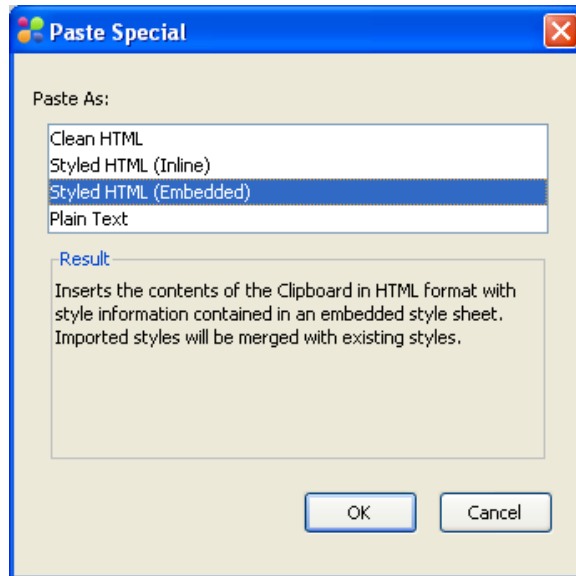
Paste Special

Paste As:

Clean HTML
Styled HTML (Inline)
Styled HTML (Embedded)
Plain Text

Result

Inserts the contents of the Clipboard in HTML format with style information contained in an embedded style sheet. Imported styles will be merged with existing styles.

OK

Cancel